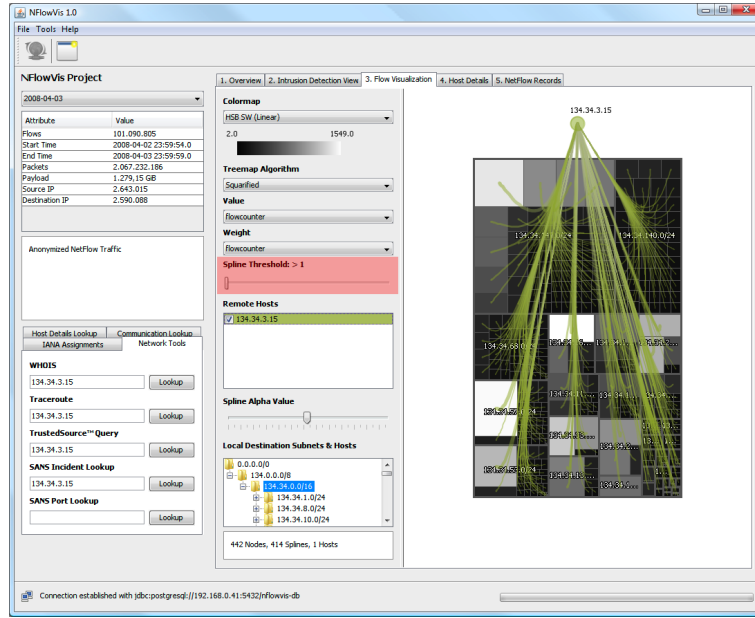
NFlowVis 1.0

File Tools Help

NFlowVis Project

2008-04-03

| Attribute | Value |
|---|---|
| Flows | 101.090.805 |
| Start Time | 2008-04-02 23:59:54.0 |
| End Time | 2008-04-03 23:59:59.0 |
| Packets | 2.067.232.186 |
| Payload | 1.279,15 GB |
| Source IP | 2.643.015 |
| Destination IP | 2.590.088 |

Anonymized NetFlow Traffic

Host Details Lookup Communication Lookup
IANA Assignments Network Tools

WHOIS
134.34.3.15 Lookup

Traceroute
134.34.3.15 Lookup

TrustedSource™ Query
134.34.3.15 Lookup

SANS Incident Lookup
134.34.3.15 Lookup

SANS Port Lookup
Lookup

1. Overview 2. Intrusion Detection View 3. Flow Visualization 4. Host Details 5. NetFlow Records

Colormap
HSB SW (Linear)
2.0 1549.0

Treemap Algorithm
Squarified

Value
flowcounter

Weight
flowcounter

Spline Threshold: > 1

Remote Hosts
134.34.3.15

Spline Alpha Value

Local Destination Subnets & Hosts
0.0.0.0/0
134.0.0.0/8
134.34.0.0/16
134.34.1.0/24
134.34.8.0/24
134.34.10.0/24

442 Nodes, 414 Splines, 1 Hosts

134.34.3.15

134.34.3.0/24
134.34.140.0/24
134.34.68.0...
134.34.1...
134.34.5...
134.34.3...
134.34.57.0/24
134.34.1...
134.34.8...
134.34.2...
134.34.53.0/24
134.34.10...
134.34.1...

Connection established with jdbc:postgresql://192.168.0.41:5432/nflowvis-db